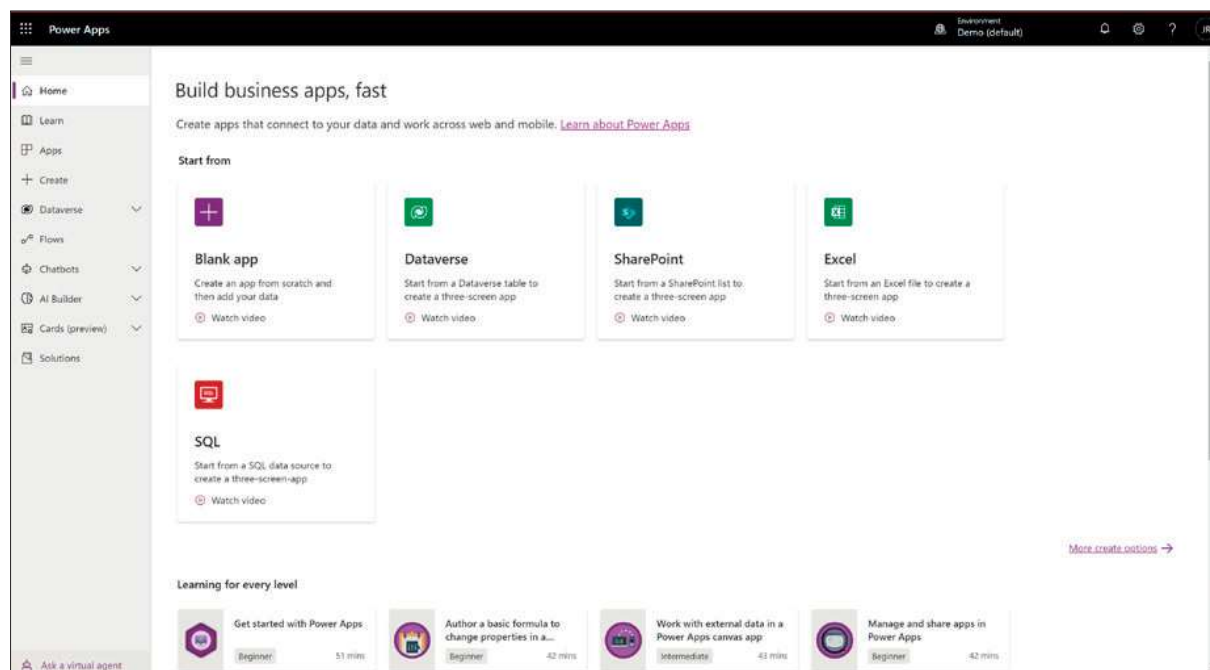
Power Apps

Environment
Demo (default)

JR

Home
Learn
Apps
Create
Dataverse
Flows
Chatbots
AI Builder
Cards (preview)
Solutions

Ask a virtual agent

Build business apps, fast

Create apps that connect to your data and work across web and mobile. Learn about Power Apps

Start from

Blank app
Create an app from scratch and then add your data
Watch video

Dataverse
Start from a Dataverse table to create a three-screen app
Watch video

SharePoint
Start from a SharePoint list to create a three-screen app
Watch video

Excel
Start from an Excel file to create a three-screen app
Watch video

SQL
Start from a SQL data source to create a three-screen-app
Watch video

More create options →

Learning for every level

Get started with Power Apps
Beginner 51 mins

Author a basic formula to change properties in a...
Beginner 42 mins

Work with external data in a Power Apps canvas app
Intermediate 43 mins

Manage and share apps in Power Apps
Beginner 42 mins